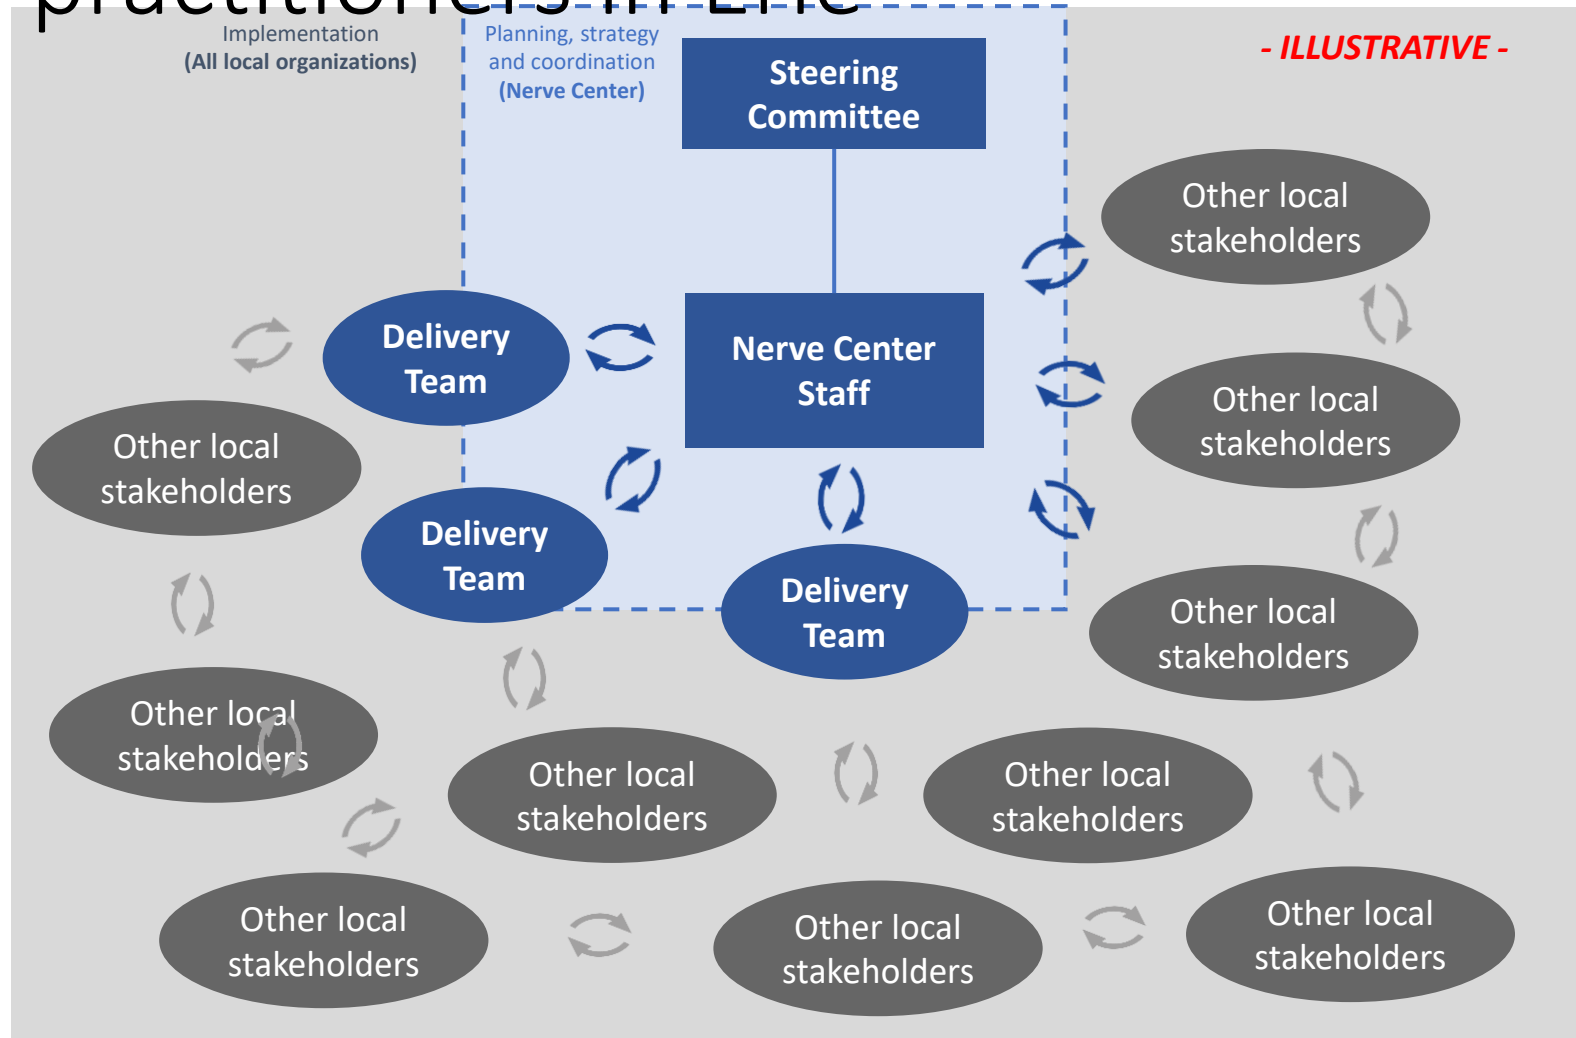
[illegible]

Implementation
(All local organizations)

Planning, strategy and coordination
(Nerve Center)

- ILLUSTRATIVE -

Steering Committee

Nerve Center Staff

Delivery Team

Delivery Team

Delivery Team

Other local stakeholders

Other local stakeholders

Other local stakeholders

Other local stakeholders

Other local stakeholders

Other local stakeholders

Other local stakeholders

Other local stakeholders

Other local stakeholders

Other local stakeholders